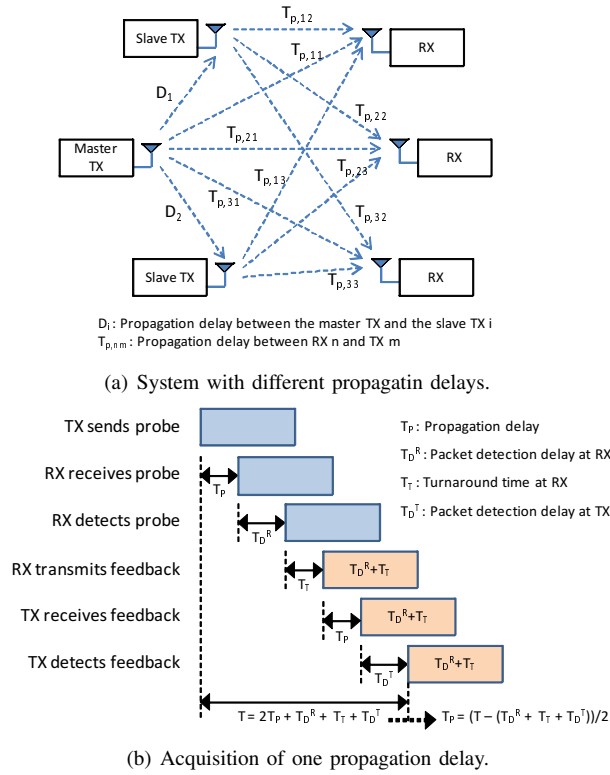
Slave TX

RX

$T_{p,12}$

$T_{p,11}$

$D_1$

$T_{p,22}$

Master TX

$T_{p,21}$

RX

$T_{p,23}$

$T_{p,13}$

$D_2$

$T_{p,31}$

$T_{p,32}$

Slave TX

RX

$T_{p,33}$

$D_i$ : Propagation delay between the master TX and the slave TX i
$T_{p,nm}$ : Propagation delay between RX n and TX m

(a) System with different propagatin delays.

TX sends probe

RX receives probe

$T_P$

RX detects probe

$T_D^R$

RX transmits feedback

$T_T$

$T_D^R+T_T$

TX receives feedback

$T_P$

$T_D^R+T_T$

TX detects feedback

$T_D^T$

$T_D^R+T_T$

$T_P$ : Propagation delay

$T_D^R$ : Packet detection delay at RX

$T_T$ : Turnaround time at RX

$T_D^T$ : Packet detection delay at TX

$T = 2T_P + T_D^R + T_T + T_D^T$

$T_P = (T - (T_D^R + T_T + T_D^T))/2$

(b) Acquisition of one propagation delay.